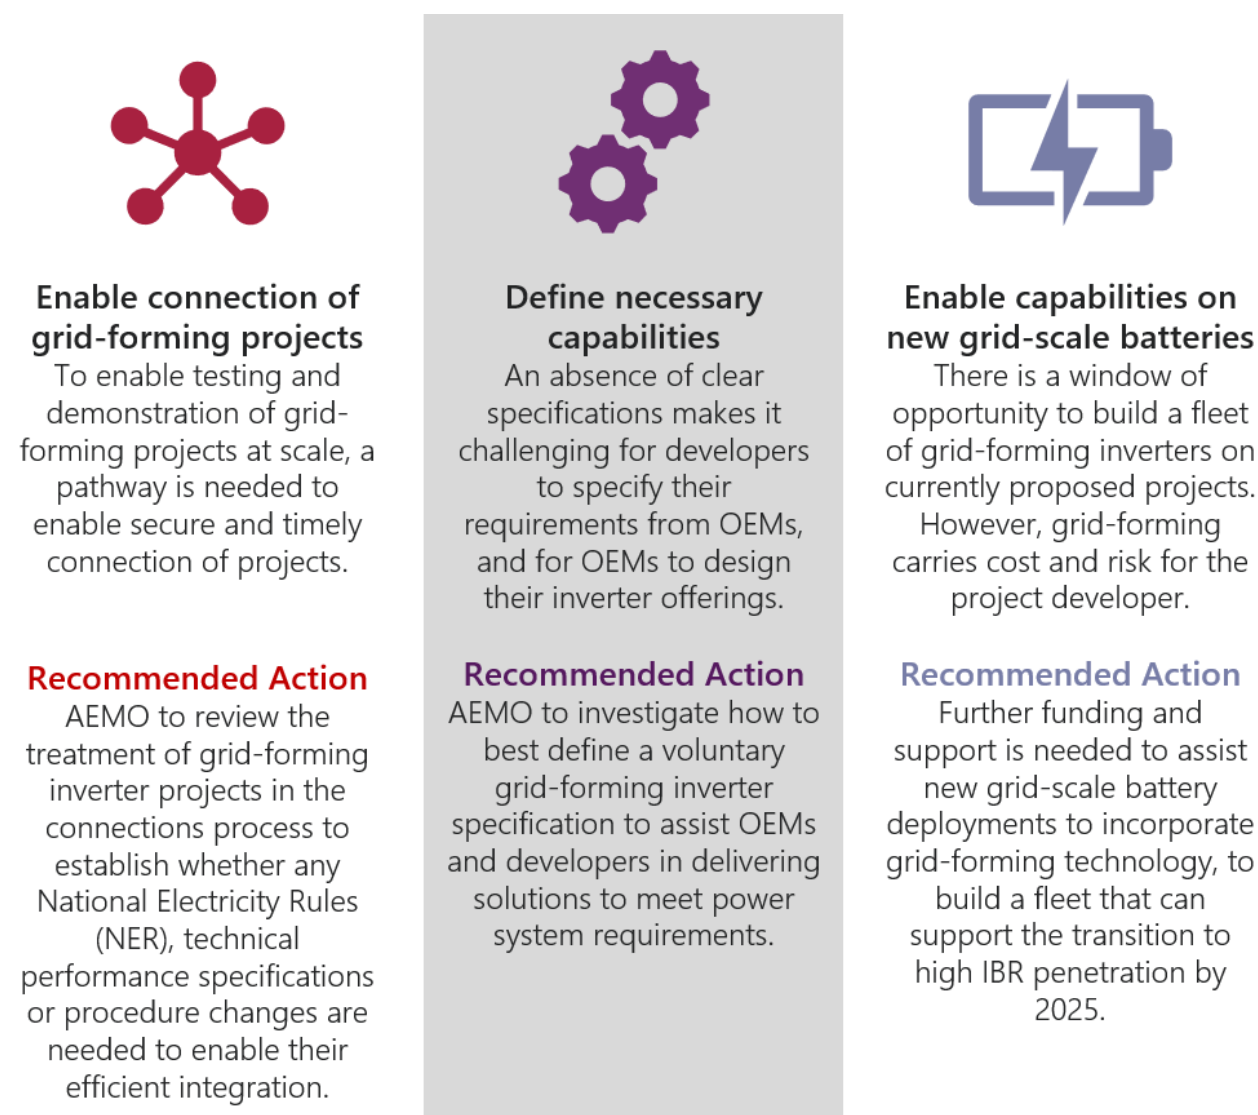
Enable connection of grid-forming projects

To enable testing and demonstration of grid-forming projects at scale, a pathway is needed to enable secure and timely connection of projects.

Recommended Action

AEMO to review the treatment of grid-forming inverter projects in the connections process to establish whether any National Electricity Rules (NER), technical performance specifications or procedure changes are needed to enable their efficient integration.

Define necessary capabilities

An absence of clear specifications makes it challenging for developers to specify their requirements from OEMs, and for OEMs to design their inverter offerings.

Recommended Action

AEMO to investigate how to best define a voluntary grid-forming inverter specification to assist OEMs and developers in delivering solutions to meet power system requirements.

Enable capabilities on new grid-scale batteries

There is a window of opportunity to build a fleet of grid-forming inverters on currently proposed projects. However, grid-forming carries cost and risk for the project developer.

Recommended Action

Further funding and support is needed to assist new grid-scale battery deployments to incorporate grid-forming technology, to build a fleet that can support the transition to high IBR penetration by 2025.